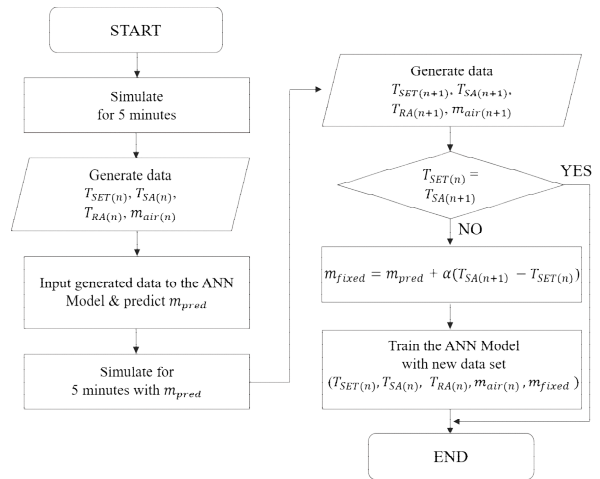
START

Simulate for 5 minutes

Generate data $T_{SET(n)}$, $T_{SA(n)}$, $T_{RA(n)}$, $m_{air(n)}$

Input generated data to the ANN Model & predict $m_{pred}$

Simulate for 5 minutes with $m_{pred}$

Generate data $T_{SET(n+1)}$, $T_{SA(n+1)}$, $T_{RA(n+1)}$, $m_{air(n+1)}$

$T_{SET(n)} = T_{SA(n+1)}$

YES

NO

$m_{fixed} = m_{pred} + \alpha(T_{SA(n+1)} - T_{SET(n)})$

Train the ANN Model with new data set ($T_{SET(n)}$, $T_{SA(n)}$, $T_{RA(n)}$, $m_{air(n)}$, $m_{fixed}$)

END